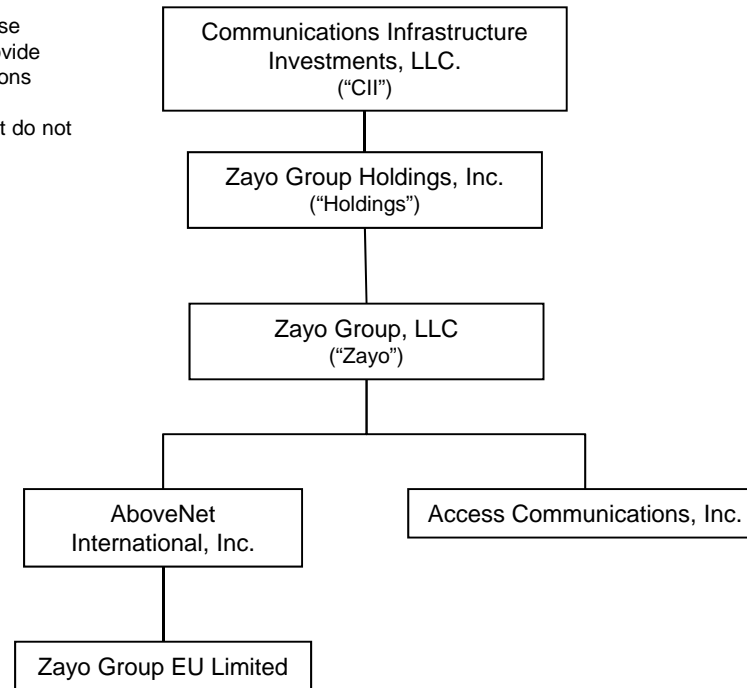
se
vide
ons

t do not

Communications Infrastructure Investments, LLC. ("CII")

Zayo Group Holdings, Inc. ("Holdings")

Zayo Group, LLC ("Zayo")

AboveNet International, Inc.

Access Communications, Inc.

Zayo Group EU Limited